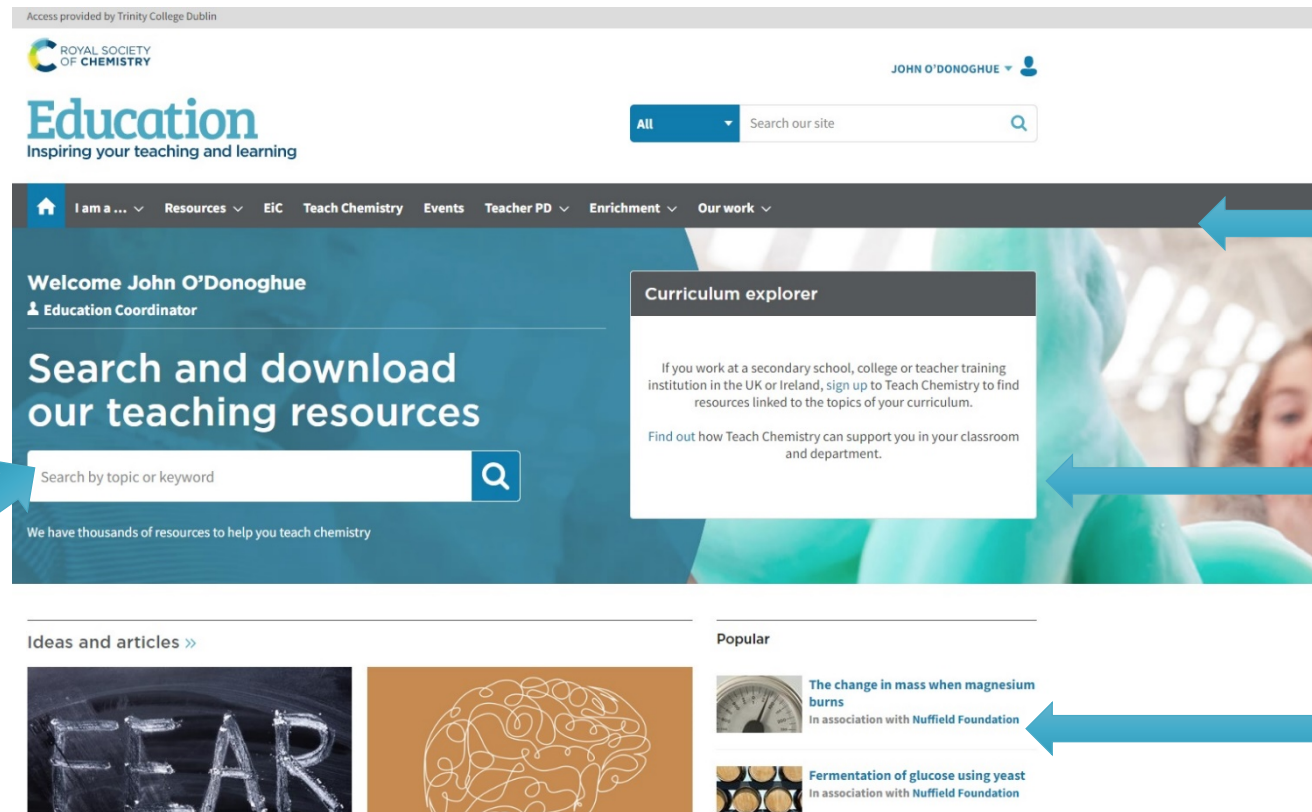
Access provided by Trinity College Dublin

ROYAL SOCIETY OF CHEMISTRY

JOHN O'DONOGHUE

Education
Inspiring your teaching and learning

All
Search our site

I am a ... Resources EiC Teach Chemistry Events Teacher PD Enrichment Our work

Welcome John O'Donoghue
Education Coordinator

Search and download our teaching resources

Search by topic or keyword

We have thousands of resources to help you teach chemistry

Curriculum explorer

If you work at a secondary school, college or teacher training institution in the UK or Ireland, sign up to Teach Chemistry to find resources linked to the topics of your curriculum.

Find out how Teach Chemistry can support you in your classroom and department.

Ideas and articles »

FEAR

Popular

The change in mass when magnesium burns
In association with Nuffield Foundation

Fermentation of glucose using yeast
In association with Nuffield Foundation